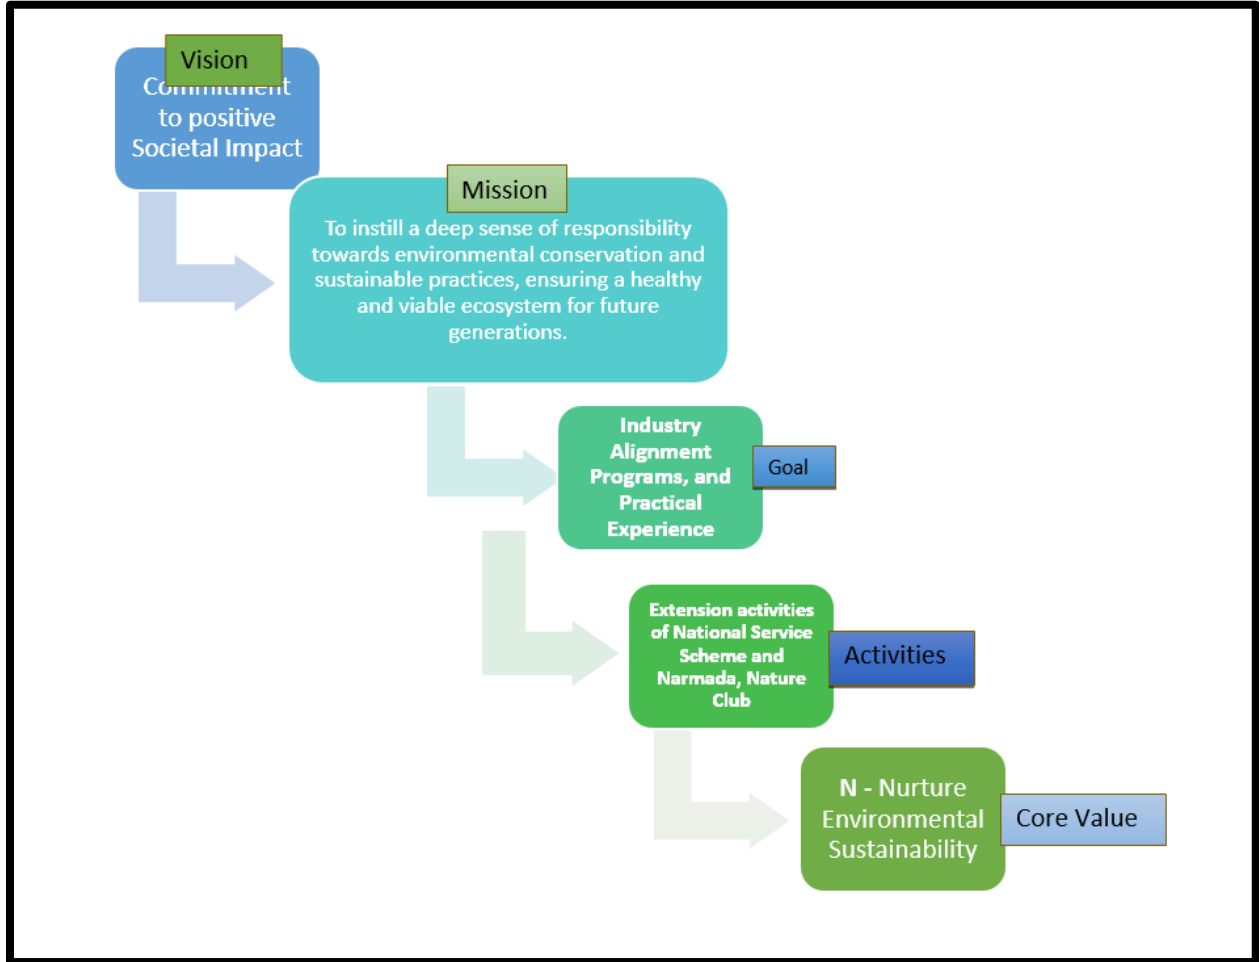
Vision

Co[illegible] to positive Societal Impact

Mission

To instill a deep sense of responsibility towards environmental conservation and sustainable practices, ensuring a healthy and viable ecosystem for future generations.

Industry Alignment Programs, and Practical Experience

Goal

Extension activities of National Service Scheme and Narmada, Nature Club

Activities

N - Nurture Environmental Sustainability

Core Value